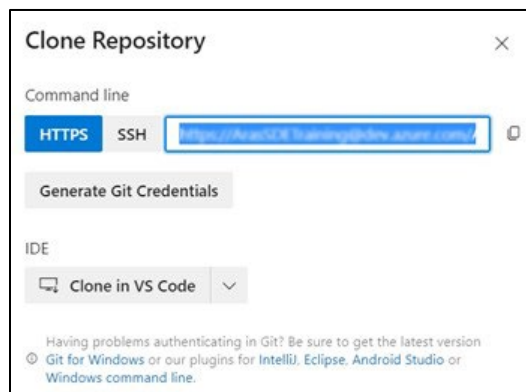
Clone Repository ×

Command line

HTTPS SSH https://ArasSDETraining@dev.azure.com/

Generate Git Credentials

IDE

Clone in VS Code

Having problems authenticating in Git? Be sure to get the latest version Git for Windows or our plugins for IntelliJ, Eclipse, Android Studio or Windows command line.